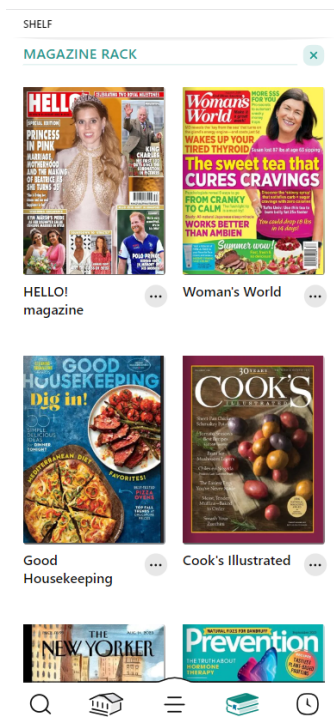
SHELF

MAGAZINE RACK

HELLO!

SPECIAL EDITION

PRINCESS IN PINK

KING CHARLES

POLO PRINCE

HELLO! magazine

Woman's World

WAKES UP YOUR TIRED THYROID

The sweet tea that CURES CRAVINGS

FROM CRANKY TO CALM

WORKS BETTER THAN AMBIEN

Summer wow!

Woman's World

GOOD HOUSEKEEPING

Dig in!

Good Housekeeping

COOK'S ILLUSTRATED

Cook's Illustrated

THE NEW YORKER

Prevention

THE TRUTH ABOUT HORMONE THERAPY